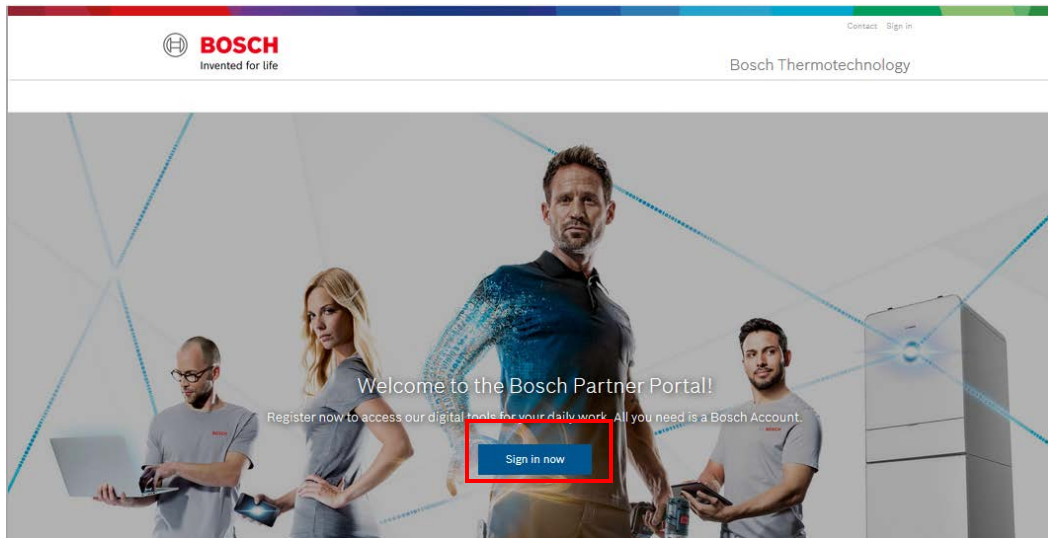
Contact Sign in

BOSCH
Invented for life

Bosch Thermotechnology

Welcome to the Bosch Partner Portal!

Register now to access our digital tools for your daily work. All you need is a Bosch Account.

Sign in now

BOSCH

BOSCH